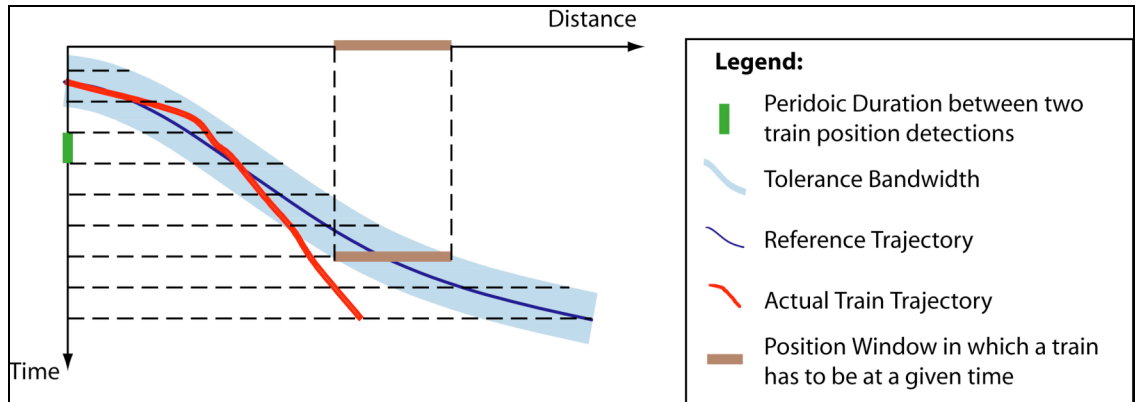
Distance

Time

Legend:

Peridoic Duration between two train position detections

Tolerance Bandwidth

Reference Trajectory

Actual Train Trajectory

Position Window in which a train has to be at a given time